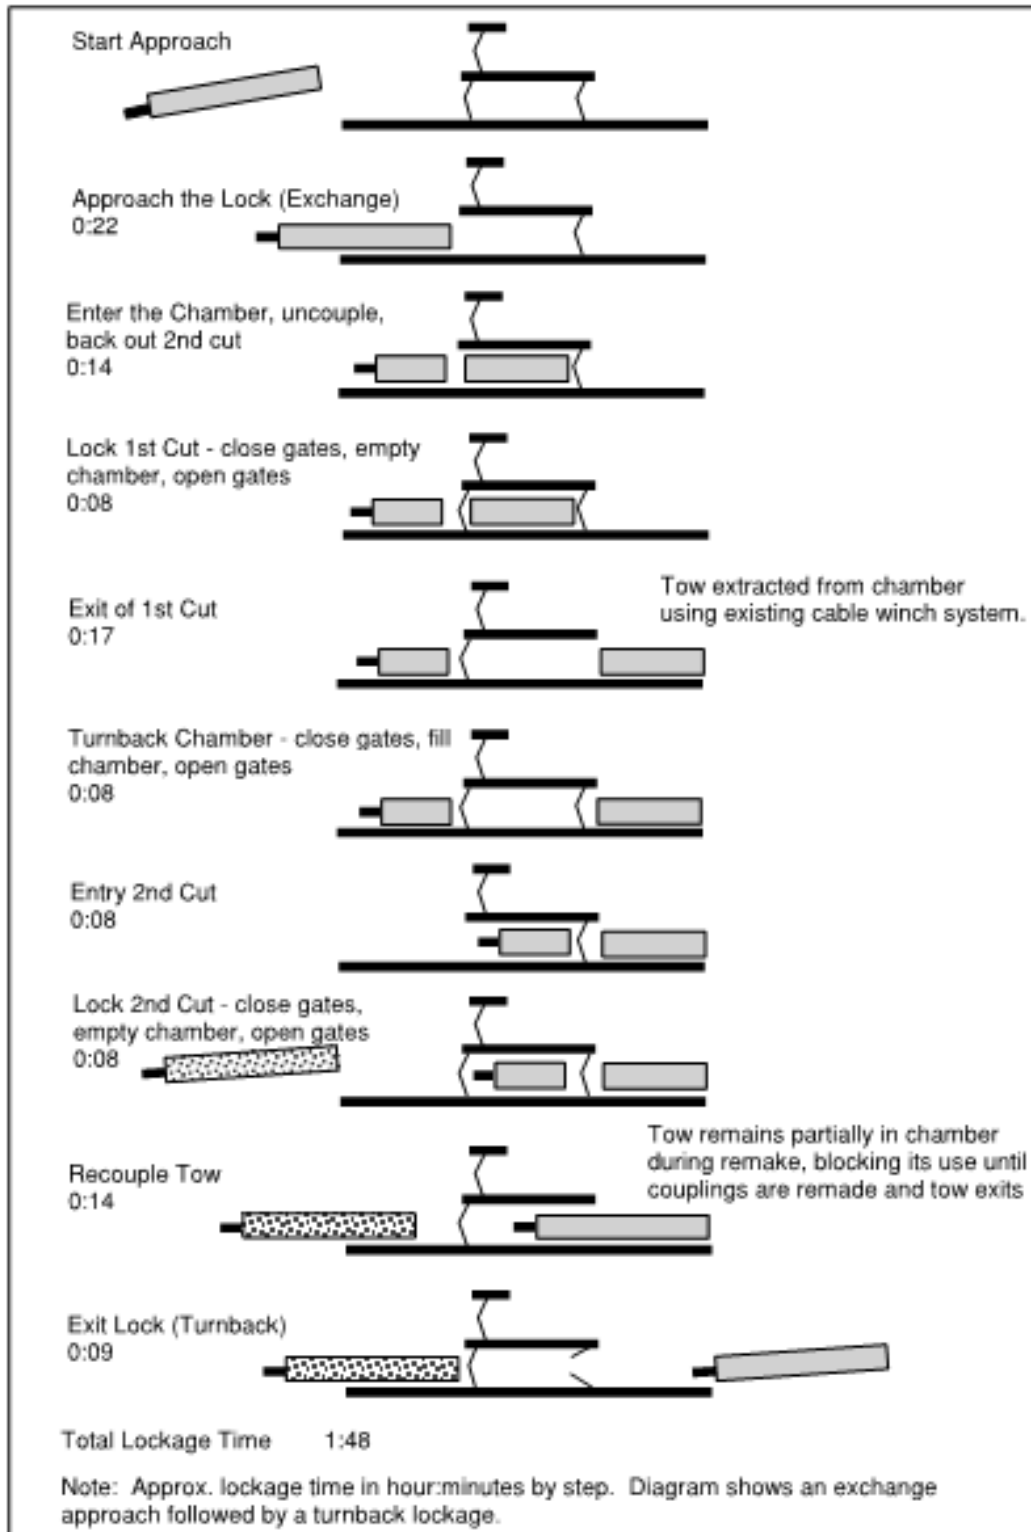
Start Approach

Approach the Lock (Exchange)
0:22

Enter the Chamber, uncouple, back out 2nd cut
0:14

Lock 1st Cut - close gates, empty chamber, open gates
0:08

Exit of 1st Cut
0:17

Tow extracted from chamber using existing cable winch system.

Turnback Chamber - close gates, fill chamber, open gates
0:08

Entry 2nd Cut
0:08

Lock 2nd Cut - close gates, empty chamber, open gates
0:08

Recouple Tow
0:14

Tow remains partially in chamber during remake, blocking its use until couplings are remade and tow exits

Exit Lock (Turnback)
0:09

Total Lockage Time 1:48

Note: Approx. lockage time in hour:minutes by step. Diagram shows an exchange approach followed by a turnback lockage.